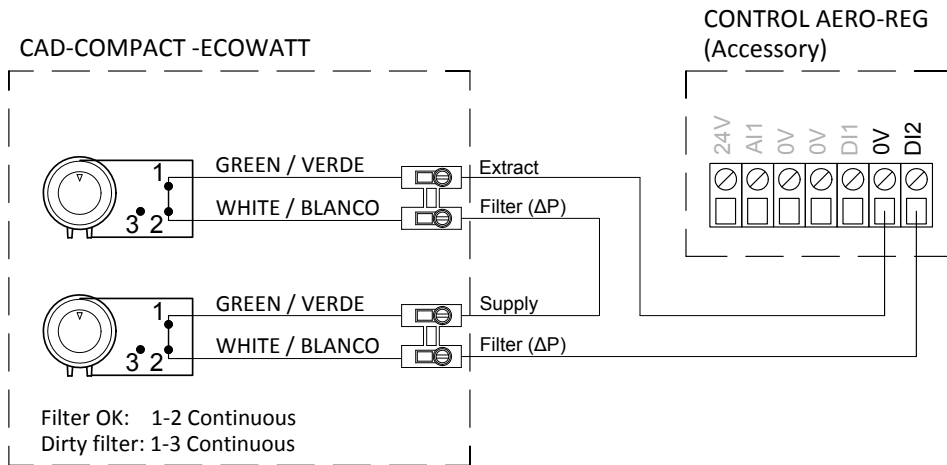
CAD-COMPACT -ECOWATT

CONTROL AERO-REG
(Accessory)

24V AI1 0V 0V DI1 0V DI2

1
3 2
GREEN / VERDE
WHITE / BLANCO
Extract
Filter (ΔP)

1
3 2
GREEN / VERDE
WHITE / BLANCO
Supply
Filter (ΔP)

Filter OK: 1-2 Continuous
Dirty filter: 1-3 Continuous